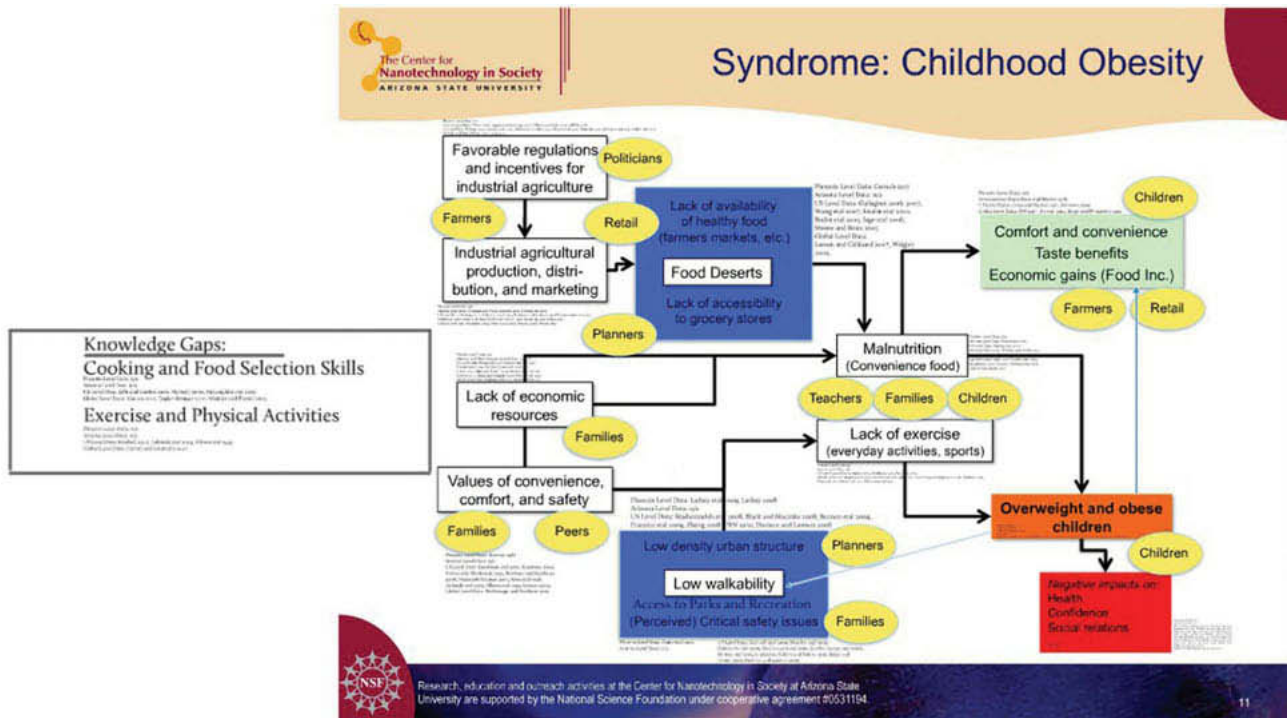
The Center for Nanotechnology in Society
ARIZONA STATE UNIVERSITY

Syndrome: Childhood Obesity

Knowledge Gaps:
Cooking and Food Selection Skills
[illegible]
Exercise and Physical Activities
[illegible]

Favorable regulations and incentives for industrial agriculture

Politicians

Farmers

Retail

Industrial agricultural production, distribution, and marketing

Lack of availability of healthy food (farmers markets, etc.)

Food Deserts

Lack of accessibility to grocery stores

Planners

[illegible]

Children

Comfort and convenience
Taste benefits
Economic gains (Food Inc.)

Farmers

Retail

Malnutrition
(Convenience food)

Lack of economic resources

Families

Teachers

Families

Children

Lack of exercise
(everyday activities, sports)

Values of convenience, comfort, and safety

Families

Peers

Overweight and obese children

Children

Low density urban structure

Planners

Low walkability

Access to Parks and Recreation
(Perceived) Critical safety issues

Families

Negative impacts on:
Health
Confidence
Social relations

NSF

Research, education and outreach activities at the Center for Nanotechnology in Society at Arizona State University are supported by the National Science Foundation under cooperative agreement #0531194.

11